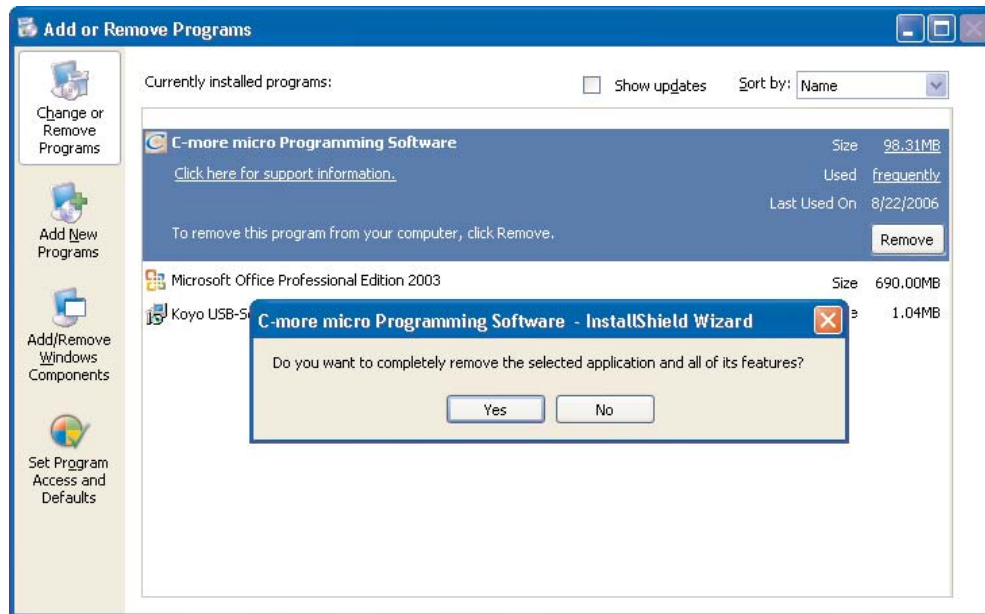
Add or Remove Programs

Change or Remove Programs

Add New Programs

Add/Remove Windows Components

Set Program Access and Defaults

Currently installed programs:

Show updates

Sort by: Name

C-more micro Programming Software

Click here for support information.

Size 98.31MB

Used frequently

Last Used On 8/22/2006

To remove this program from your computer, click Remove.

Remove

Microsoft Office Professional Edition 2003

Size 690.00MB

Koyo USB-S

1.04MB

C-more micro Programming Software - InstallShield Wizard

Do you want to completely remove the selected application and all of its features?

Yes

No